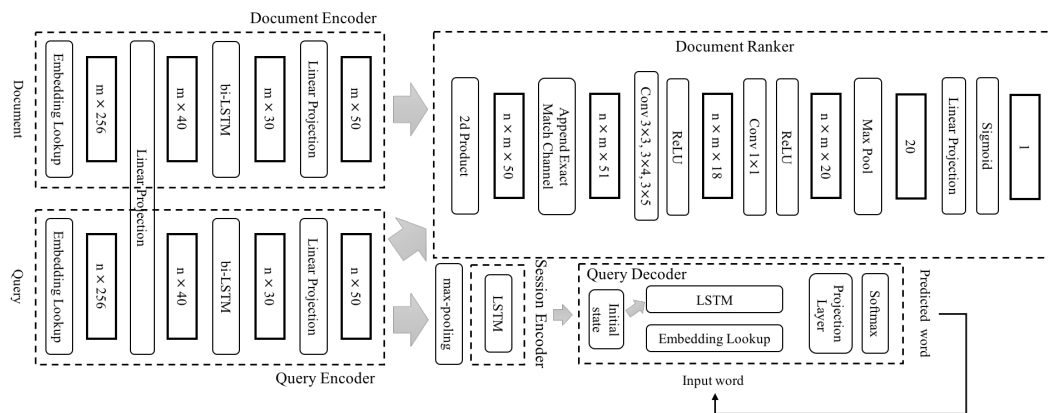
Document Encoder

Document

Embedding Lookup

m × 256

Linear Projection

m × 40

bi-LSTM

m × 30

Linear Projection

m × 50

Document Ranker

2d Product

n × m × 50

Append Exact Match Channel

n × m × 51

Conv 3×3, 3×4, 3×5

ReLU

n × m × 18

Conv 1×1

ReLU

n × m × 20

Max Pool

20

Linear Projection

Sigmoid

1

Query

Embedding Lookup

n × 256

n × 40

bi-LSTM

n × 30

Linear Projection

n × 50

max-pooling

LSTM

Session Encoder

Query Decoder

Initial state

LSTM

Embedding Lookup

Projection Layer

Softmax

Predicted word

Query Encoder

Input word